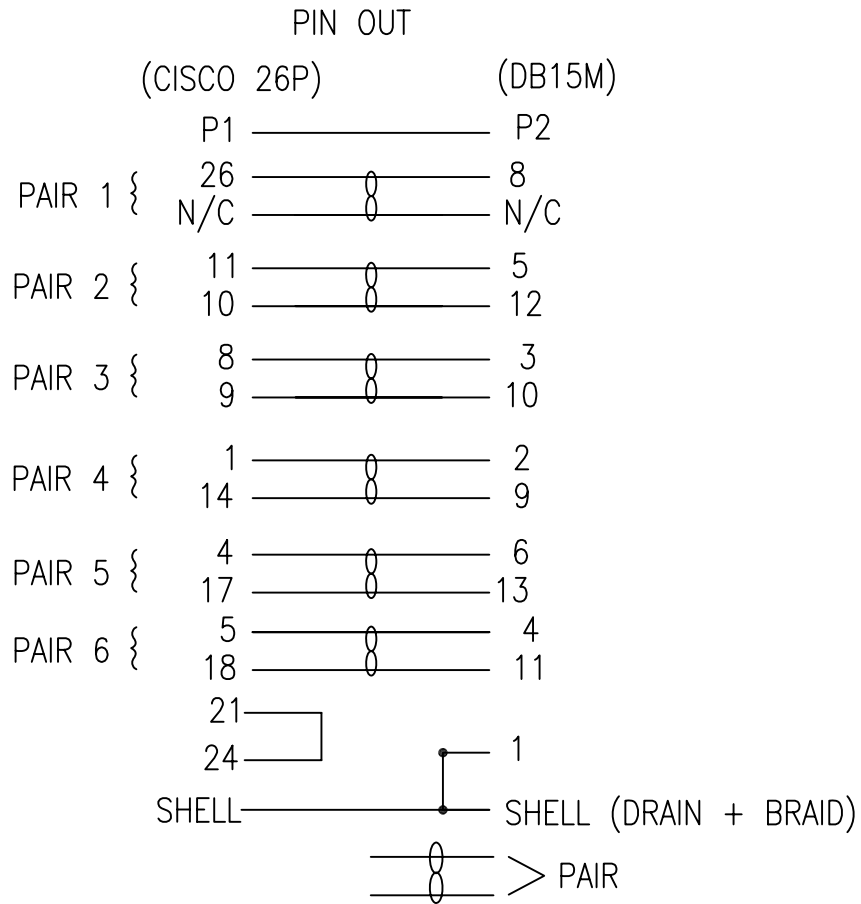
PIN OUT

(CISCO 26P) (DB15M)

| | | |
|---|---|---|
| | P1 | P2 |
| PAIR 1 | 26 | 8 |
| | N/C | N/C |
| PAIR 2 | 11 | 5 |
| | 10 | 12 |
| PAIR 3 | 8 | 3 |
| | 9 | 10 |
| PAIR 4 | 1 | 2 |
| | 14 | 9 |
| PAIR 5 | 4 | 6 |
| | 17 | 13 |
| PAIR 6 | 5 | 4 |
| | 18 | 11 |

21
24
1
SHELL SHELL (DRAIN + BRAID)

> PAIR